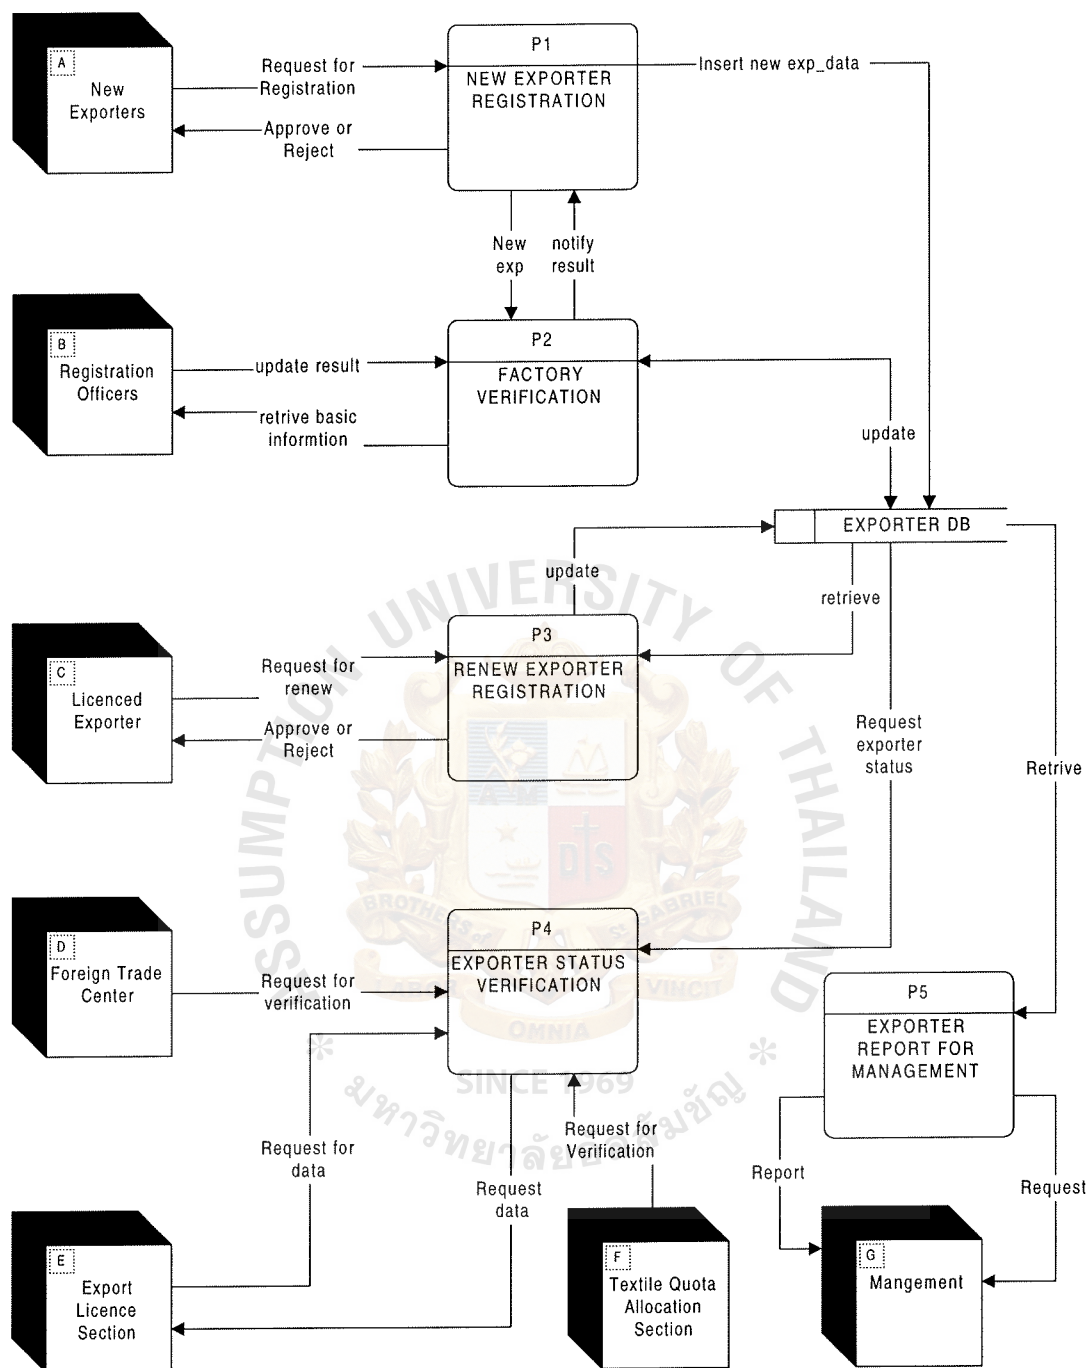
A
New Exporters

Request for Registration

Approve or Reject

P1
NEW EXPORTER REGISTRATION

Insert new exp_data

New exp

notify result

B
Registration Officers

update result

retrive basic informtion

P2
FACTORY VERIFICATION

update

EXPORTER DB

update

retrieve

C
Licenced Exporter

Request for renew

Approve or Reject

P3
RENEW EXPORTER REGISTRATION

Request exporter status

Retrive

D
Foreign Trade Center

Request for verification

P4
EXPORTER STATUS VERIFICATION

P5
EXPORTER REPORT FOR MANAGEMENT

Request for data

Request data

Request for Verification

Report

Request

E
Export Licence Section

F
Textile Quota Allocation Section

G
Mangement

UNIVERSITY OF THAILAND
ASSUMPTION
BROTHERS OF ST. GABRIEL
LABOR VINCIT
OMNIA
SINCE 1969
มหาวิทยาลัยอัสสัมชัญ